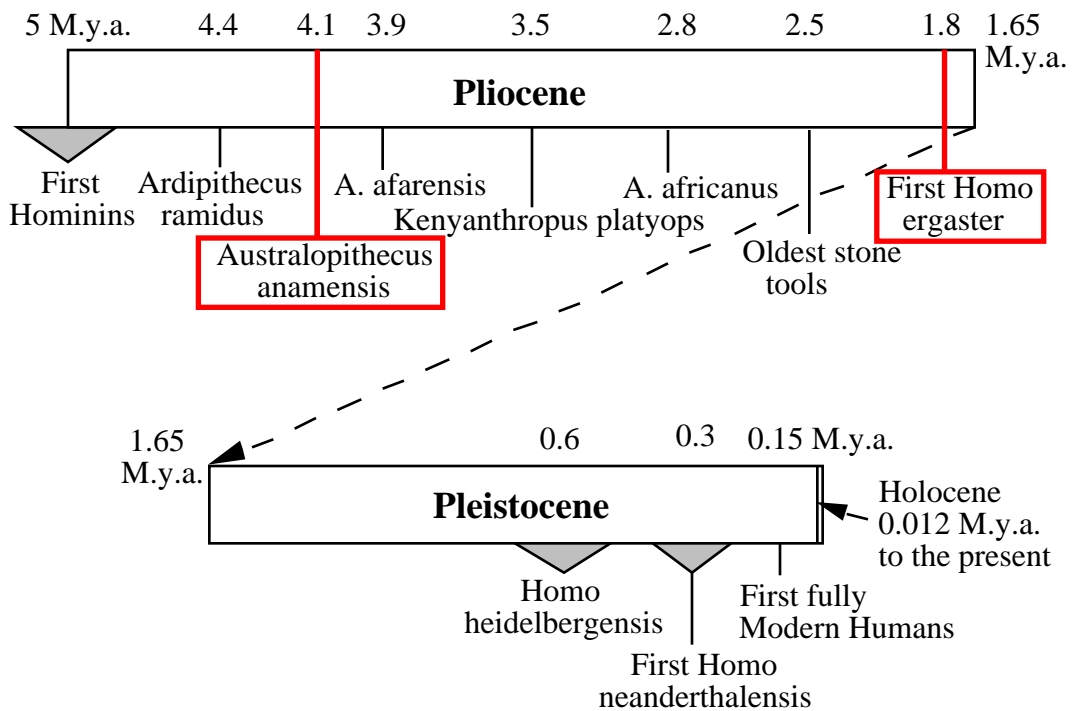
5 M.y.a. 4.4 4.1 3.9 3.5 2.8 2.5 1.8 1.65 M.y.a.

Pliocene

First Hominins

Ardipithecus ramidus

Australopithecus anamensis

A. afarensis

Kenyanthropus platyops

A. africanus

Oldest stone tools

First Homo ergaster

1.65 M.y.a.

0.6 0.3 0.15 M.y.a.

Pleistocene

Holocene 0.012 M.y.a. to the present

Homo heidelbergensis

First Homo neanderthalensis

First fully Modern Humans